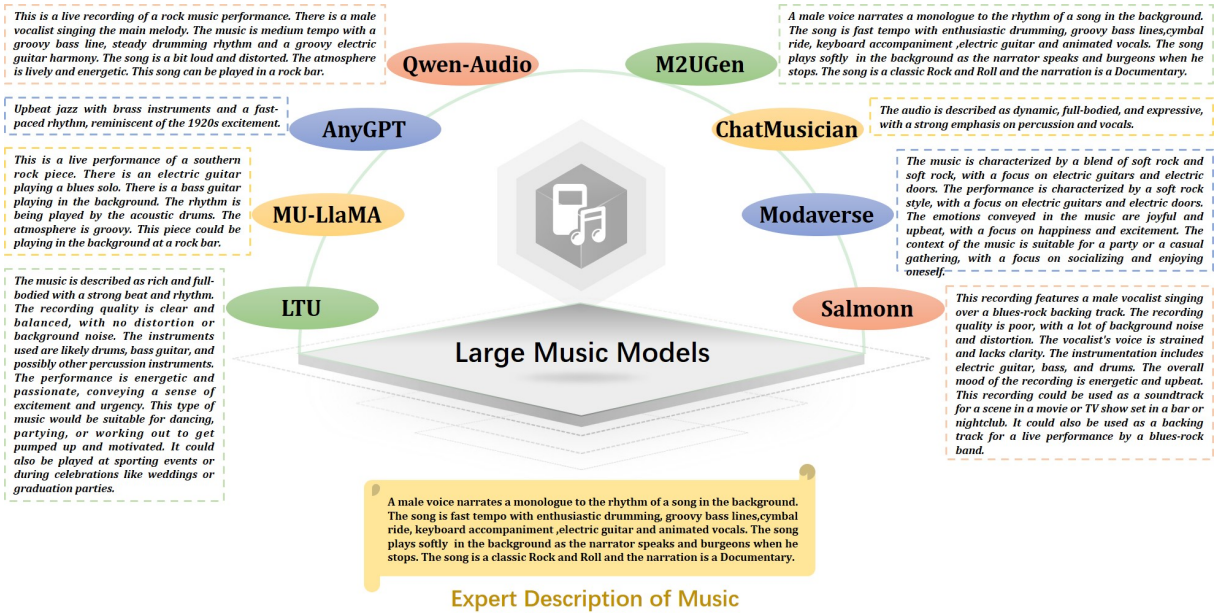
This is a live recording of a rock music performance. There is a male vocalist singing the main melody. The music is medium tempo with a groovy bass line, steady drumming rhythm and a groovy electric guitar harmony. The song is a bit loud and distorted. The atmosphere is lively and energetic. This song can be played in a rock bar.

Qwen-Audio

M2UGen

A male voice narrates a monologue to the rhythm of a song in the background. The song is fast tempo with enthusiastic drumming, groovy bass lines,cymbal ride, keyboard accompaniment ,electric guitar and animated vocals. The song plays softly in the background as the narrator speaks and burgeons when he stops. The song is a classic Rock and Roll and the narration is a Documentary.

Upbeat jazz with brass instruments and a fast-paced rhythm, reminiscent of the 1920s excitement.

AnyGPT

ChatMusician

The audio is described as dynamic, full-bodied, and expressive, with a strong emphasis on percussion and vocals.

This is a live performance of a southern rock piece. There is an electric guitar playing a blues solo. There is a bass guitar playing in the background. The rhythm is being played by the acoustic drums. The atmosphere is groovy. This piece could be playing in the background at a rock bar.

MU-LlaMA

Modaverse

The music is characterized by a blend of soft rock and soft rock, with a focus on electric guitars and electric doors. The performance is characterized by a soft rock style, with a focus on electric guitars and electric doors. The emotions conveyed in the music are joyful and upbeat, with a focus on happiness and excitement. The context of the music is suitable for a party or a casual gathering, with a focus on socializing and enjoying oneself.

The music is described as rich and full-bodied with a strong beat and rhythm. The recording quality is clear and balanced, with no distortion or background noise. The instruments used are likely drums, bass guitar, and possibly other percussion instruments. The performance is energetic and passionate, conveying a sense of excitement and urgency. This type of music would be suitable for dancing, partying, or working out to get pumped up and motivated. It could also be played at sporting events or during celebrations like weddings or graduation parties.

LTU

Salmonn

This recording features a male vocalist singing over a blues-rock backing track. The recording quality is poor, with a lot of background noise and distortion. The vocalist's voice is strained and lacks clarity. The instrumentation includes electric guitar, bass, and drums. The overall mood of the recording is energetic and upbeat. This recording could be used as a soundtrack for a scene in a movie or TV show set in a bar or nightclub. It could also be used as a backing track for a live performance by a blues-rock band.

Large Music Models

A male voice narrates a monologue to the rhythm of a song in the background. The song is fast tempo with enthusiastic drumming, groovy bass lines,cymbal ride, keyboard accompaniment ,electric guitar and animated vocals. The song plays softly in the background as the narrator speaks and burgeons when he stops. The song is a classic Rock and Roll and the narration is a Documentary.

Expert Description of Music